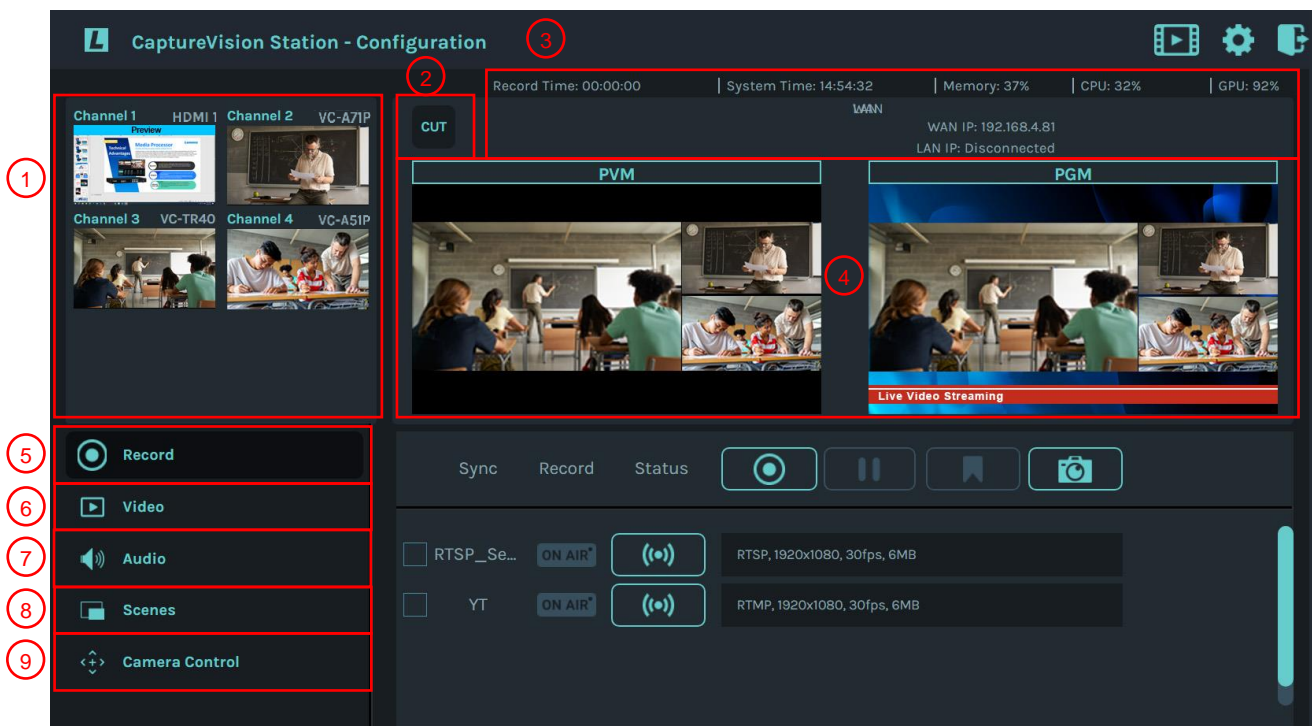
CaptureVision Station - Configuration

3

2

Record Time: 00:00:00 | System Time: 14:54:32 | Memory: 37% | CPU: 32% | GPU: 92%

CUT

WAN

WAN IP: 192.168.4.81

LAN IP: Disconnected

1

Channel 1 HDMI 1

Preview

Media Processor

Channel 2 VC-A71P

Channel 3 VC-TR40

Channel 4 VC-A51P

PVM

PGM

4

Live Video Streaming

5 Record

6 Video

7 Audio

8 Scenes

9 Camera Control

Sync Record Status

RTSP_Se... ON AIR RTSP, 1920x1080, 30fps, 6MB

YT ON AIR RTMP, 1920x1080, 30fps, 6MB